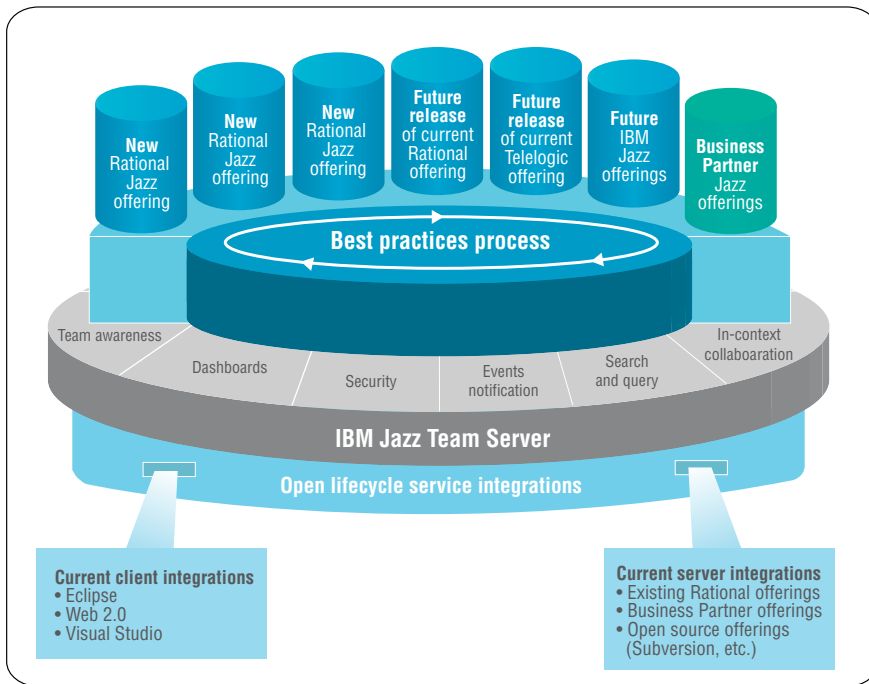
New Rational Jazz offering

New Rational Jazz offering

New Rational Jazz offering

Future release of current Rational offering

Future release of current Telelogic offering

Future IBM Jazz offerings

Business Partner Jazz offerings

Best practices process

Team awareness

Dashboards

Security

Events notification

Search and query

In-context collaboaration

IBM Jazz Team Server

Open lifecycle service integrations

Current client integrations
• Eclipse
• Web 2.0
• Visual Studio

Current server integrations
• Existing Rational offerings
• Business Partner offerings
• Open source offerings (Subversion, etc.)